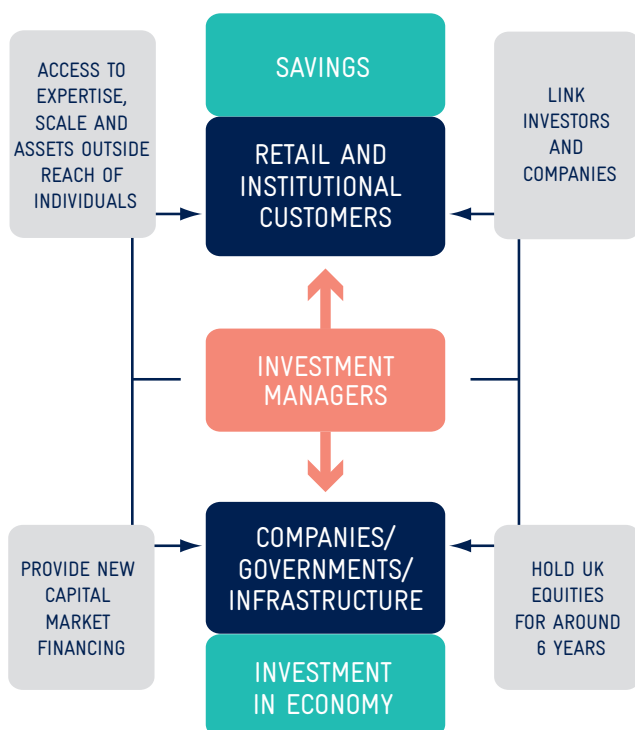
SAVINGS

ACCESS TO EXPERTISE, SCALE AND ASSETS OUTSIDE REACH OF INDIVIDUALS

RETAIL AND INSTITUTIONAL CUSTOMERS

LINK INVESTORS AND COMPANIES

INVESTMENT MANAGERS

PROVIDE NEW CAPITAL MARKET FINANCING

COMPANIES/ GOVERNMENTS/ INFRASTRUCTURE

HOLD UK EQUITIES FOR AROUND 6 YEARS

INVESTMENT IN ECONOMY